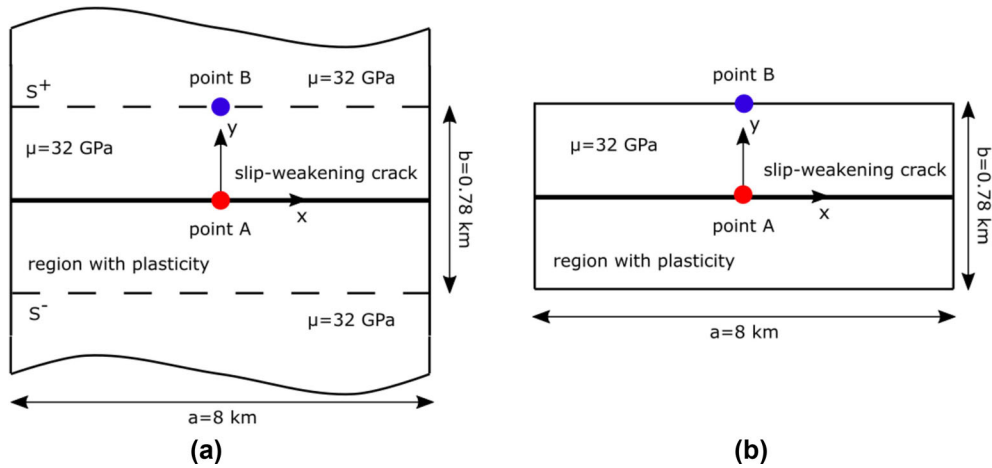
point B
$S^+$
μ=32 GPa
y
μ=32 GPa
slip-weakening crack
b=0.78 km
point A
x
region with plasticity
$S^-$
μ=32 GPa
a=8 km
(a)

point B
y
μ=32 GPa
slip-weakening crack
b=0.78 km
point A
x
region with plasticity
a=8 km
(b)